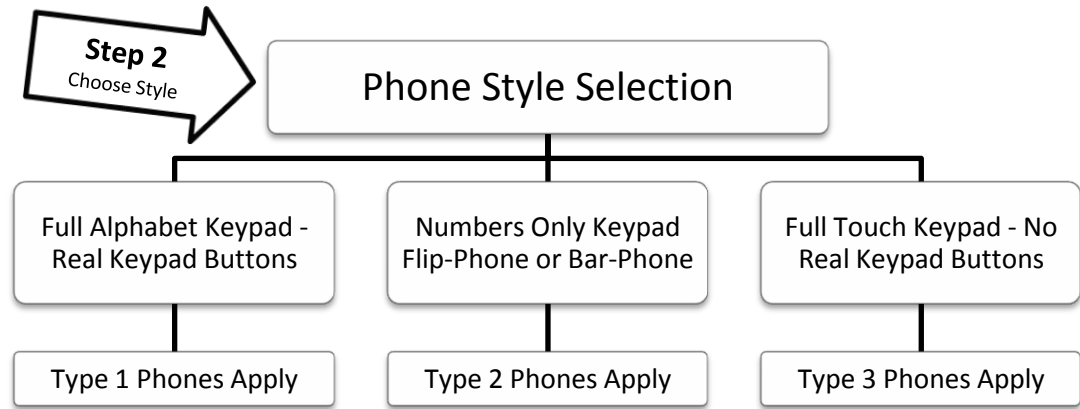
Step 2
Choose Style

Phone Style Selection

Full Alphabet Keypad - Real Keypad Buttons

Numbers Only Keypad Flip-Phone or Bar-Phone

Full Touch Keypad - No Real Keypad Buttons

Type 1 Phones Apply

Type 2 Phones Apply

Type 3 Phones Apply